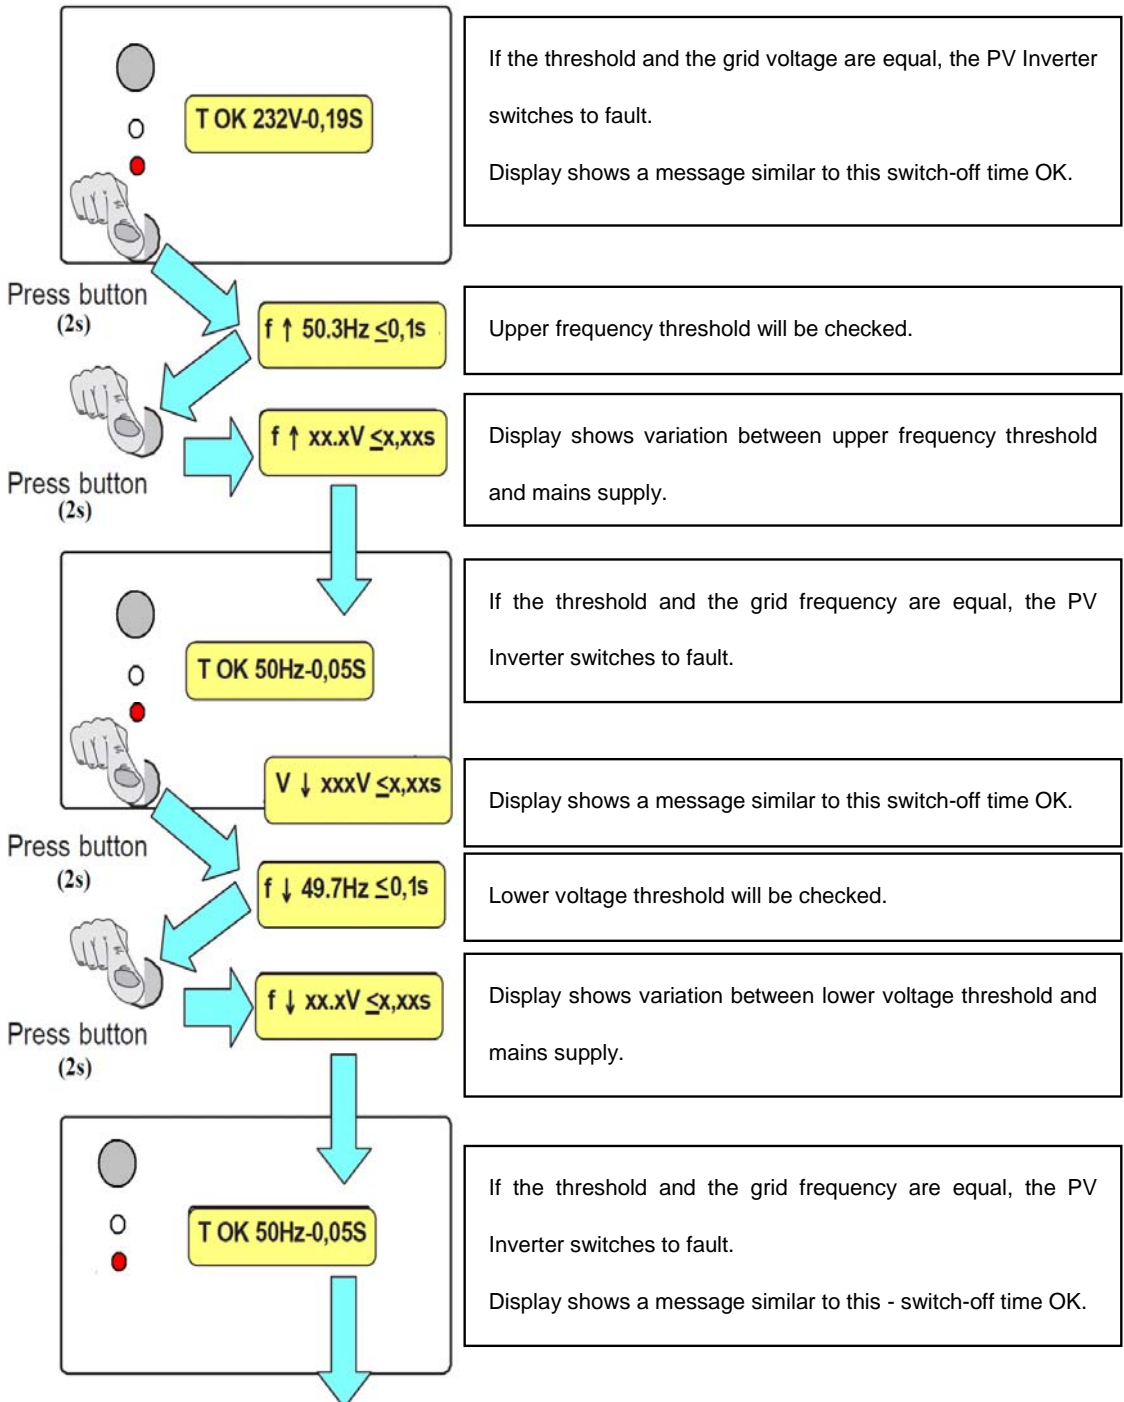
T OK 232V-0,19S

If the threshold and the grid voltage are equal, the PV Inverter switches to fault.

Display shows a message similar to this switch-off time OK.

Press button (2s)

f ↑ 50.3Hz $\leq$0,1s

Upper frequency threshold will be checked.

f ↑ xx.xV $\leq$x,xxs

Press button (2s)

Display shows variation between upper frequency threshold and mains supply.

T OK 50Hz-0,05S

If the threshold and the grid frequency are equal, the PV Inverter switches to fault.

V ↓ xxxV $\leq$x,xxs

Display shows a message similar to this switch-off time OK.

Press button (2s)

f ↓ 49.7Hz $\leq$0,1s

Lower voltage threshold will be checked.

f ↓ xx.xV $\leq$x,xxs

Press button (2s)

Display shows variation between lower voltage threshold and mains supply.

T OK 50Hz-0,05S

If the threshold and the grid frequency are equal, the PV Inverter switches to fault.

Display shows a message similar to this - switch-off time OK.